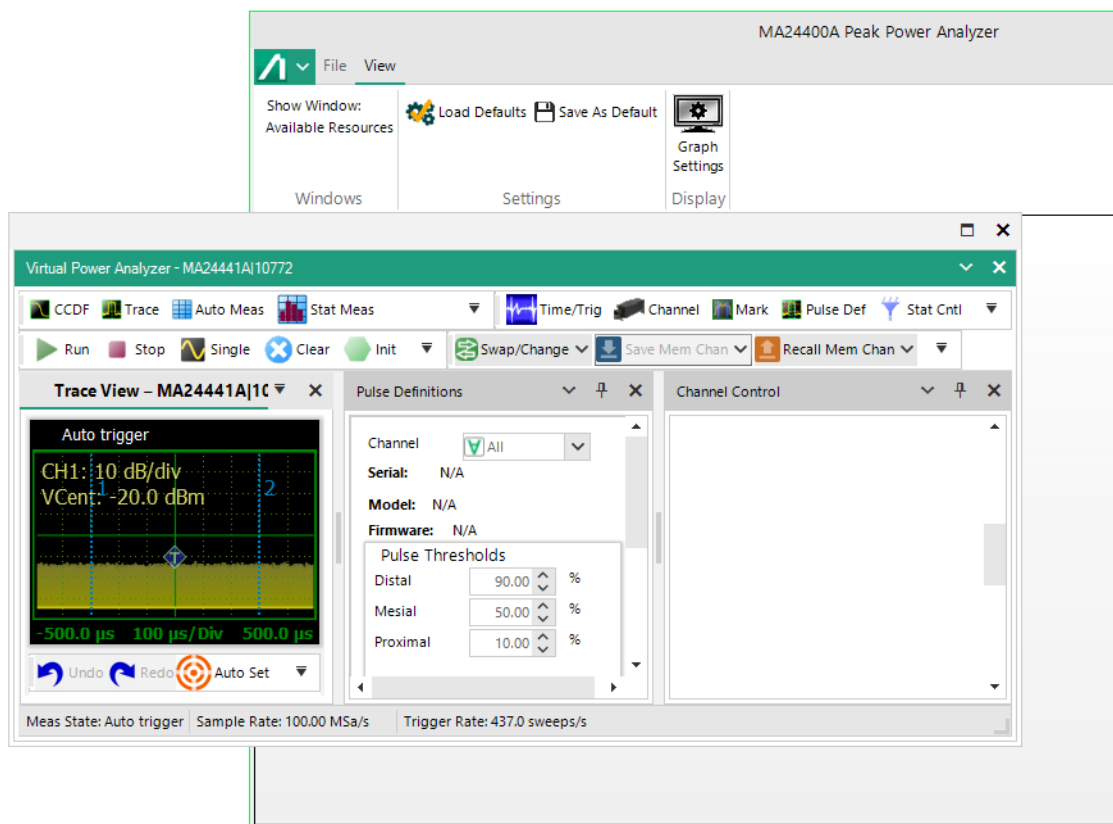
MA24400A Peak Power Analyzer

File View

Show Window: Available Resources

Load Defaults Save As Default

Graph Settings

Windows Settings Display

Virtual Power Analyzer - MA24441A|10772

CCDF Trace Auto Meas Stat Meas

Time/Trig Channel Mark Pulse Def Stat Cntl

Run Stop Single Clear Init

Swap/Change Save Mem Chan Recall Mem Chan

Trace View – MA24441A|1(

Auto trigger

CH1: 10 dB/div
VCent: -20.0 dBm

1 2

T

-500.0 µs 100 µs/Div 500.0 µs

Undo Redo Auto Set

Pulse Definitions

Channel All

Serial: N/A

Model: N/A

Firmware: N/A

Pulse Thresholds

| | | |
|---|---|---|
| Distal | 90.00 | % |
| Mesial | 50.00 | % |
| Proximal | 10.00 | % |

Channel Control

Meas State: Auto trigger Sample Rate: 100.00 MSa/s Trigger Rate: 437.0 sweeps/s